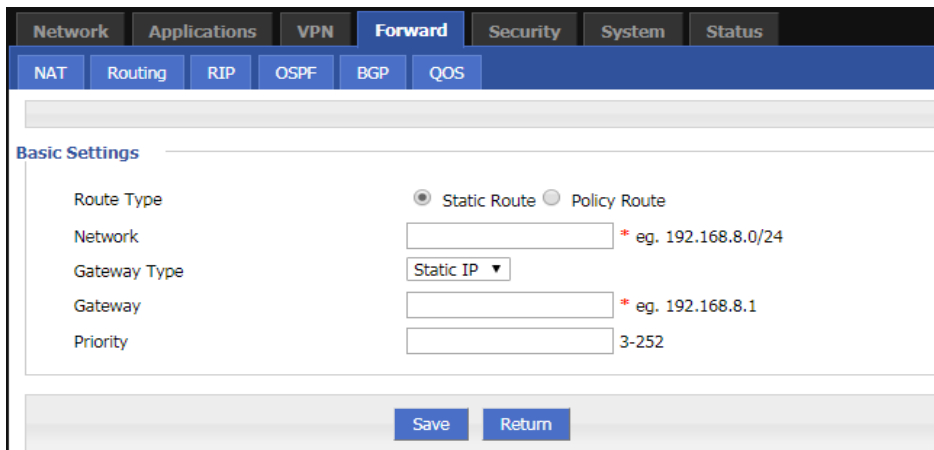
Network Applications VPN Forward Security System Status

NAT Routing RIP OSPF BGP QOS

Basic Settings

| | |
|---|---|
| Route Type | Static Route Policy Route |
| Network | * eg. 192.168.8.0/24 |
| Gateway Type | Static IP ▼ |
| Gateway | * eg. 192.168.8.1 |
| Priority | 3-252 |

Save Return